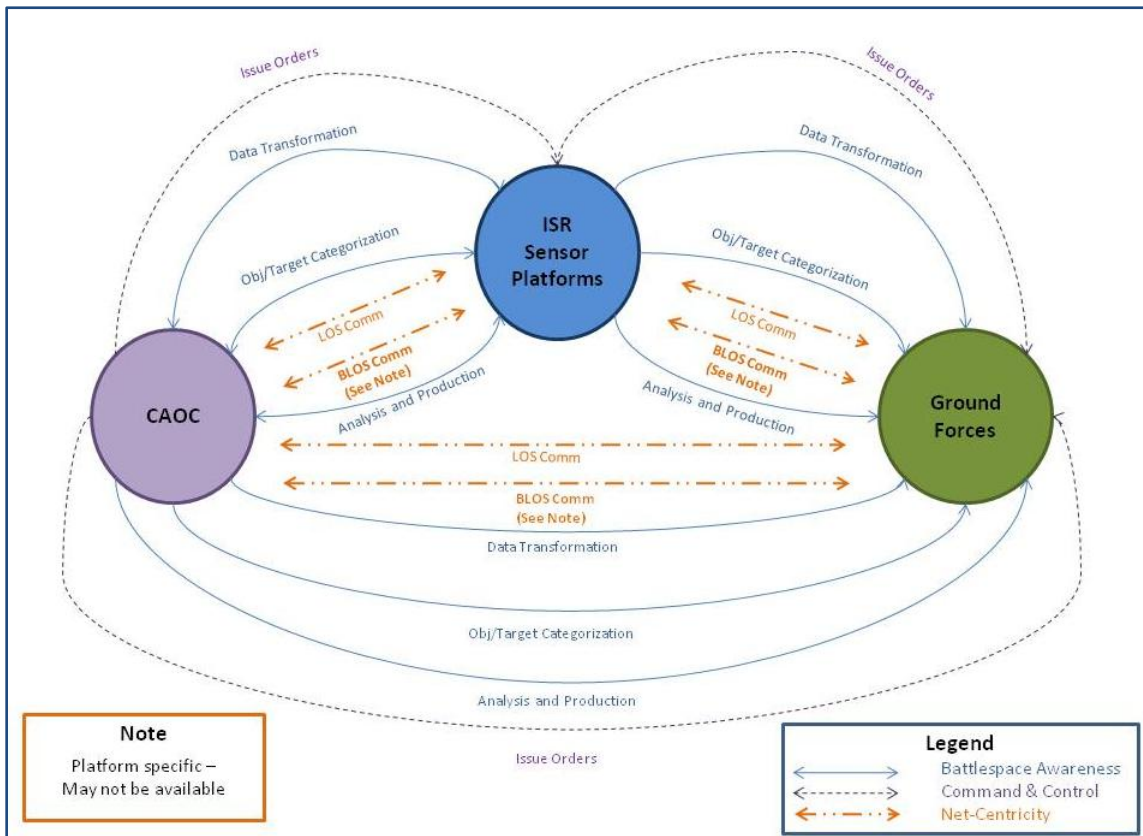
Issue Orders

Issue Orders

Data Transformation

Data Transformation

ISR Sensor Platforms

Obj/Target Categorization

Obj/Target Categorization

LOS Comm

BLOS Comm (See Note)

LOS Comm

BLOS Comm (See Note)

Analysis and Production

Analysis and Production

CAOC

Ground Forces

LOS Comm

BLOS Comm (See Note)

Data Transformation

Obj/Target Categorization

Analysis and Production

Issue Orders

Note

Platform specific – May not be available

Legend

Battlespace Awareness

Command & Control

Net-Centricity